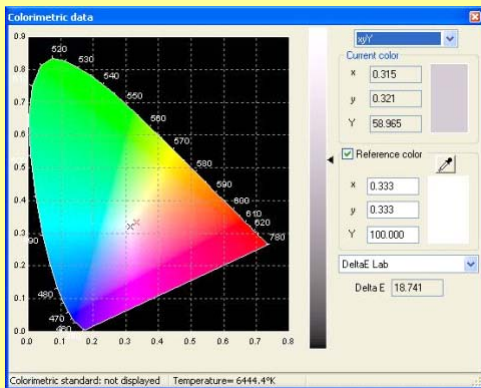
Colorimetric data

0.9
0.8
0.7
0.6
0.5
0.4
0.3
0.2
0.1
0.0

520
530
540
550
560
570
580
590
600
610
620
780
490
480
470
460

0.0 0.1 0.2 0.3 0.4 0.5 0.6 0.7 0.8

xyY

Current color
x 0.315
y 0.321
Y 58.965

Reference color
x 0.333
y 0.333
Y 100.000

DeltaE Lab
Delta E 18.741

Colorimetric standard: not displayed | Temperature= 6444.4°K